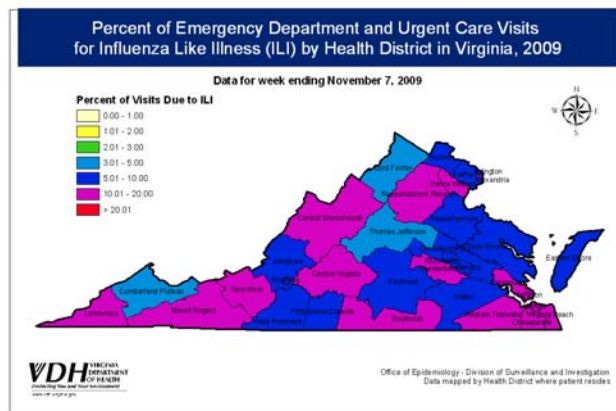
Percent of Emergency Department and Urgent Care Visits for Influenza Like Illness (ILI) by Health District in Virginia, 2009

Data for week ending November 7, 2009

Percent of Visits Due to ILI
0.00 - 1.00
1.01 - 2.00
2.01 - 3.00
3.01 - 5.00
5.01 - 10.00
10.01 - 20.00
> 20.01

N
W
E
S

Lord Fairfax
Arlington
Alexandria
Prince William
Rappahannock Rapidan
Central Shenandoah
Thomas Jefferson
Rappahannock
Eastern Shore
Alleghany
Central Virginia
Cumberland Plateau
New River
Roanoke
Piedmont
Chickahominy
Lenowisco
Mount Rogers
West Piedmont
Pittsylvania-Danville
Southside
Crater
Western Tidewater
Virginia Beach
Chesapeake

VDH VIRGINIA DEPARTMENT OF HEALTH
Protecting You and Your Environment
www.vdh.virginia.gov

Office of Epidemiology - Division of Surveillance and Investigation
Data mapped by Health District where patient resides